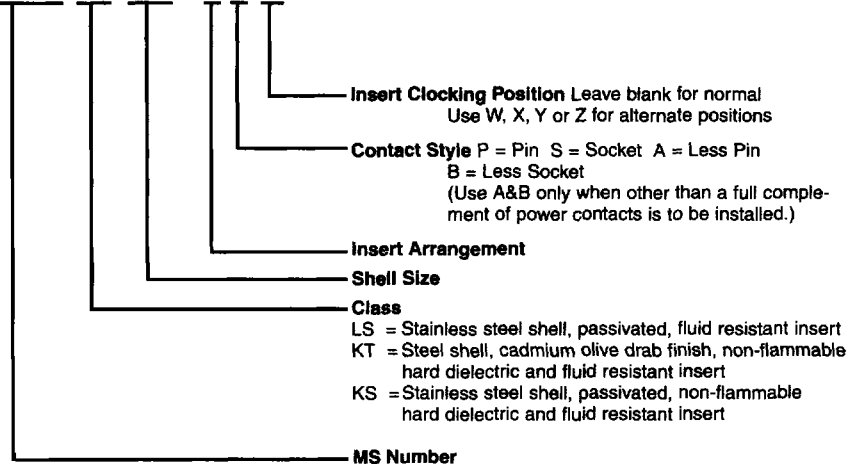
**Insert Clocking Position** Leave blank for normal
Use W, X, Y or Z for alternate positions

**Contact Style** P = Pin S = Socket A = Less Pin
B = Less Socket
(Use A&B only when other than a full complement of power contacts is to be installed.)

**Insert Arrangement**

**Shell Size**

**Class**
LS = Stainless steel shell, passivated, fluid resistant insert
KT = Steel shell, cadmium olive drab finish, non-flammable hard dielectric and fluid resistant insert
KS = Stainless steel shell, passivated, non-flammable hard dielectric and fluid resistant insert

**MS Number**